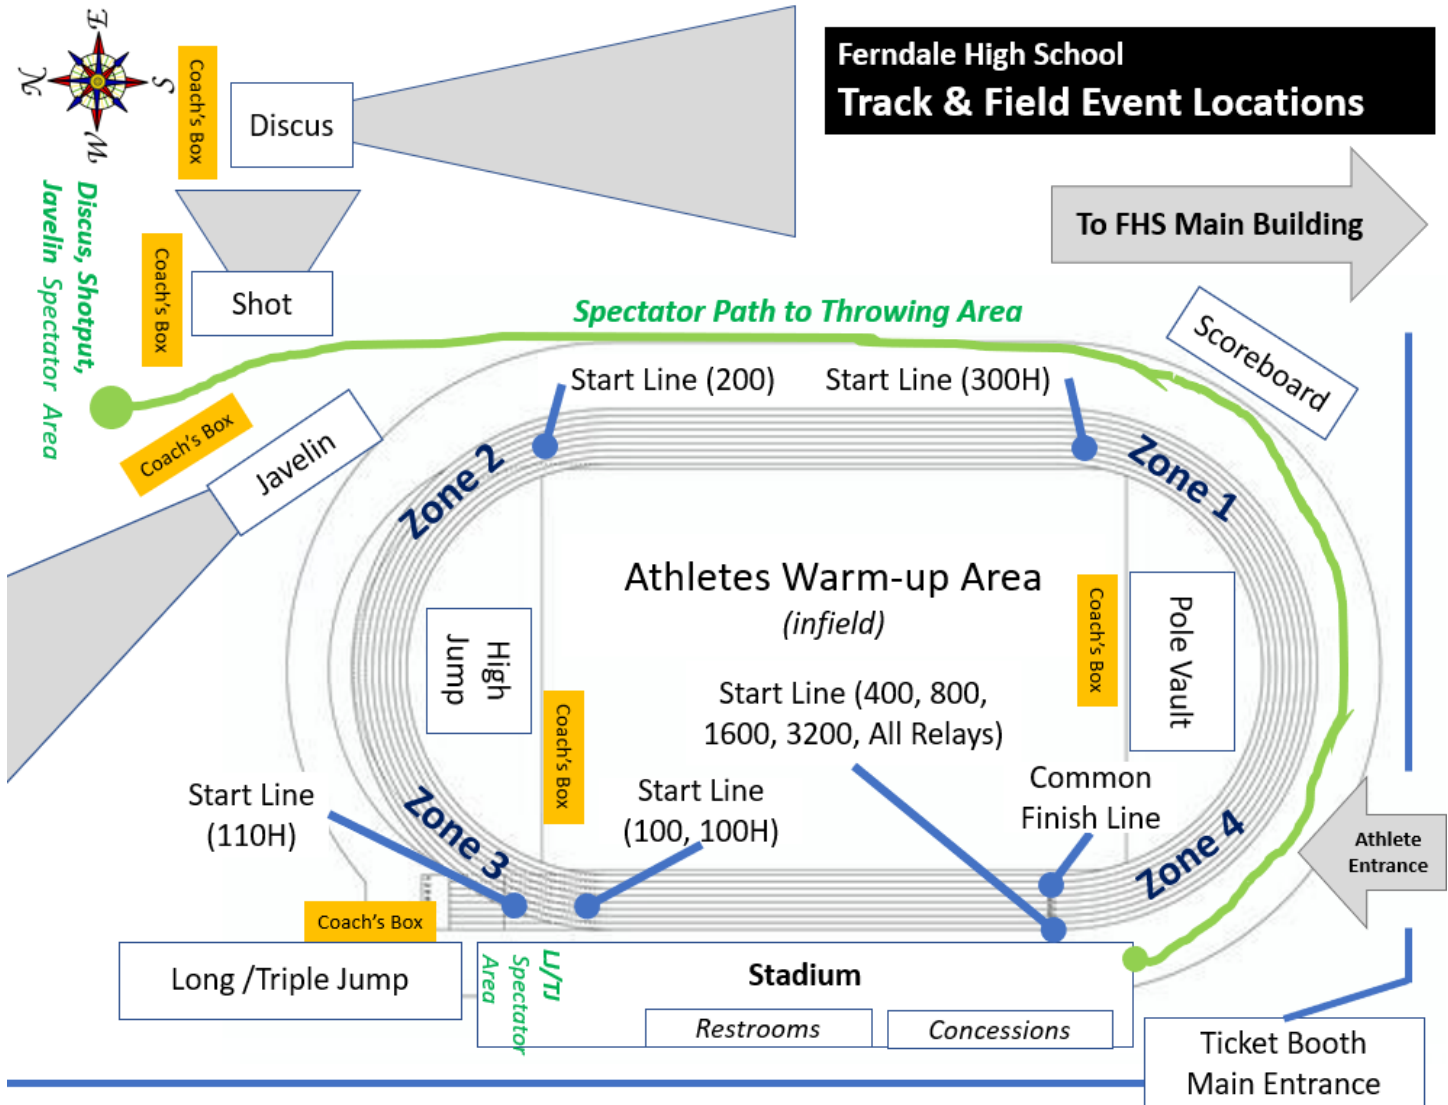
Ferndale High School
Track & Field Event Locations

E
S
W
N

Coach's Box
Discus

Coach's Box
Shot

Discus, Shotput, Javelin Spectator Area

To FHS Main Building

Spectator Path to Throwing Area

Scoreboard

Start Line (200)
Start Line (300H)

Coach's Box
Javelin

Zone 2
Zone 1

Athletes Warm-up Area
(infield)

Coach's Box
Pole Vault

High Jump

Coach's Box

Start Line (400, 800, 1600, 3200, All Relays)

Common Finish Line

Start Line (110H)

Zone 3

Start Line (100, 100H)

Zone 4

Athlete Entrance

Coach's Box
Long /Triple Jump

LJ/TJ Spectator Area

Stadium
Restrooms
Concessions

Ticket Booth
Main Entrance